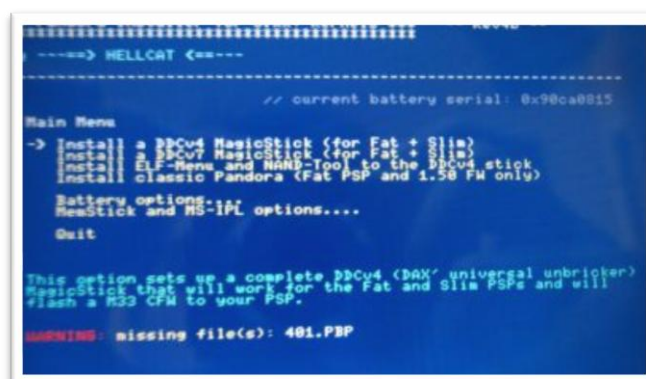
---==> HELLCAT <==---

// current battery serial: 0x90ca0815

Main Menu

-> Install a DDCv4 MagicStick (for Fat + Slim)
Install a DDCv7 MagicStick (for Fat + Slim)
Install ELF-Menu and NAND-Tool to the DDCv4 stick
Install classic Pandora (Fat PSP and 1.50 FW only)

Battery options....
MemStick and MS-IPL options....

Quit

This option sets up a complete DDCv4 (DAX' universal unbricker) MagicStick that will work for the Fat and Slim PSPs and will flash a M33 CFW to your PSP.

WARNING: missing file(s): 401.PBP